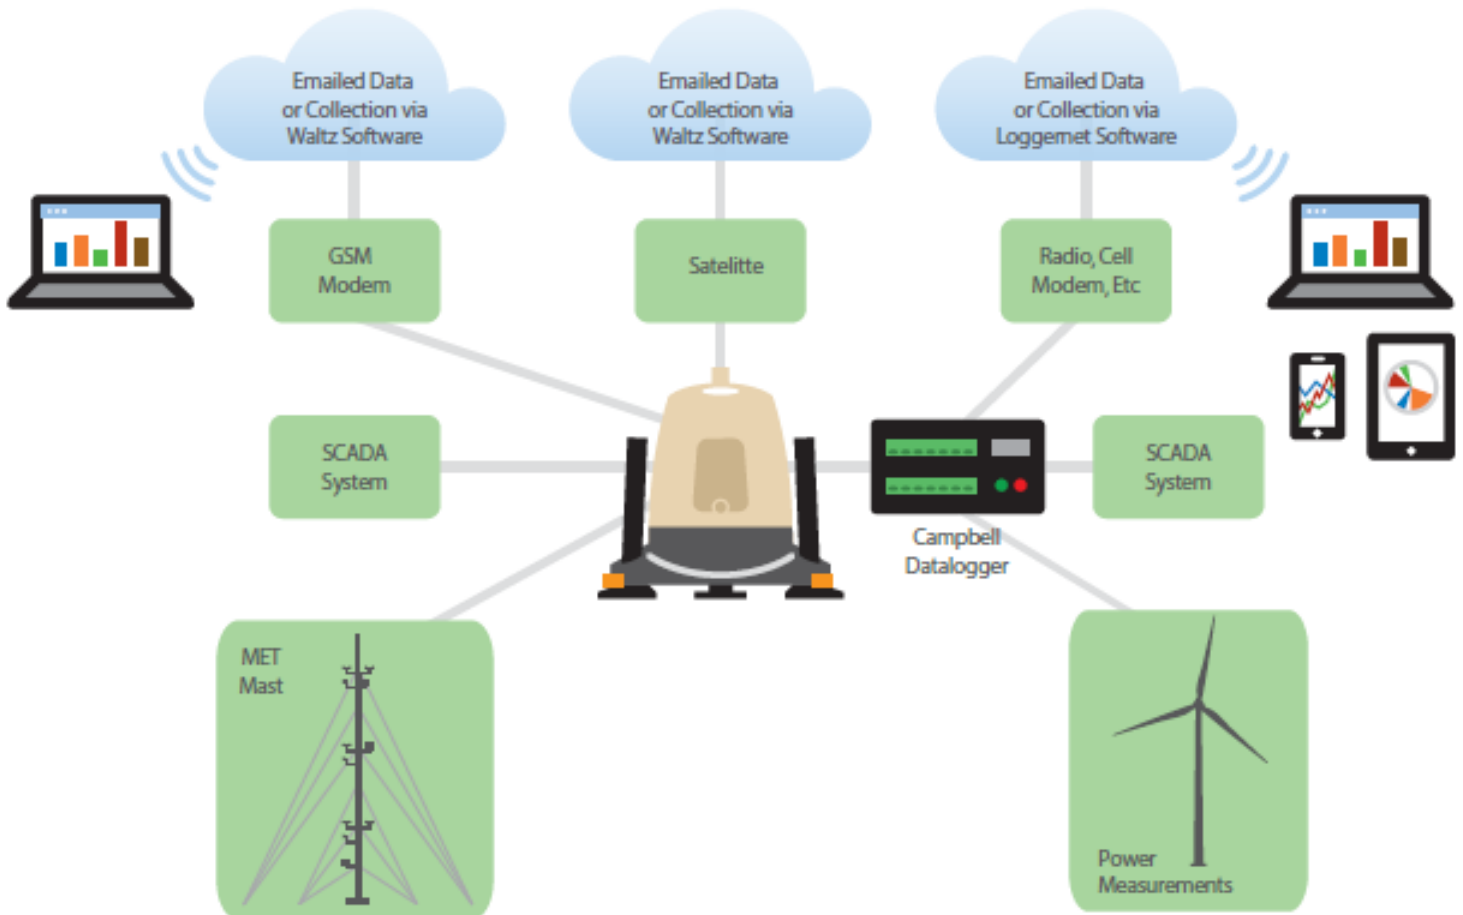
Emailed Data or Collection via Waltz Software

Emailed Data or Collection via Waltz Software

Emailed Data or Collection via Loggernet Software

GSM Modem

Satelitte

Radio, Cell Modem, Etc

SCADA System

SCADA System

Campbell Datalogger

MET Mast

Power Measurements